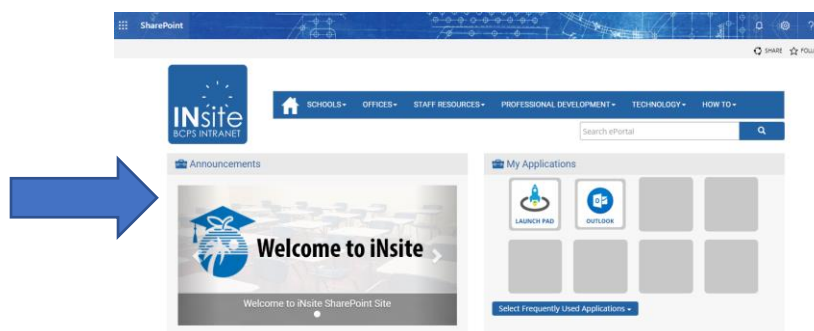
SharePoint

SHARE FOLL

INsite
BCPS INTRANET

SCHOOLS▾ OFFICES▾ STAFF RESOURCES▾ PROFESSIONAL DEVELOPMENT▾ TECHNOLOGY▾ HOW TO▾

Search ePortal

Announcements

Welcome to iNsite

Welcome to iNsite SharePoint Site

My Applications

LAUNCH PAD

OUTLOOK

Select Frequently Used Applications ▾